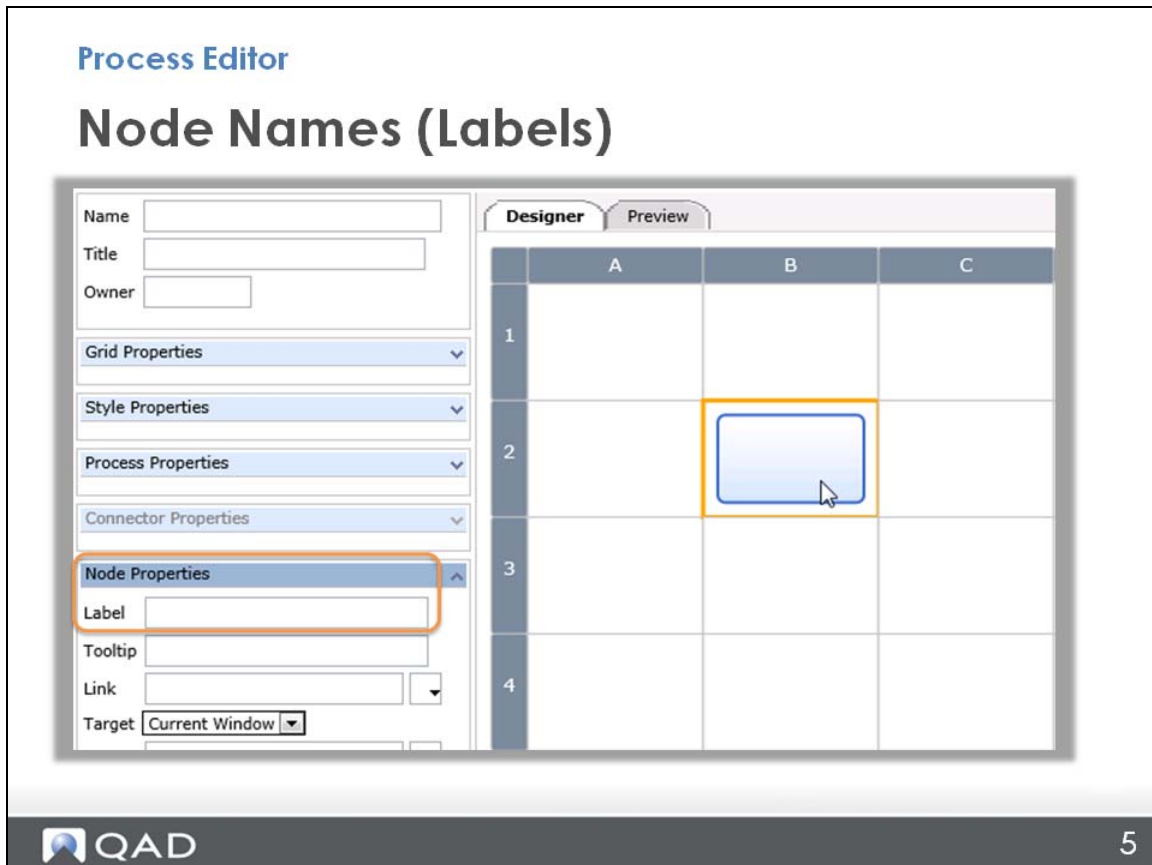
Process Editor

Node Names (Labels)

Name
Title
Owner

Grid Properties

Style Properties

Process Properties

Connector Properties

Node Properties
Label
Tooltip
Link
Target Current Window

Designer Preview

| | A | B | C |
|---|---|---|---|
| 1 | | | |
| 2 | | | |
| 3 | | | |
| 4 | | | |

QAD

5